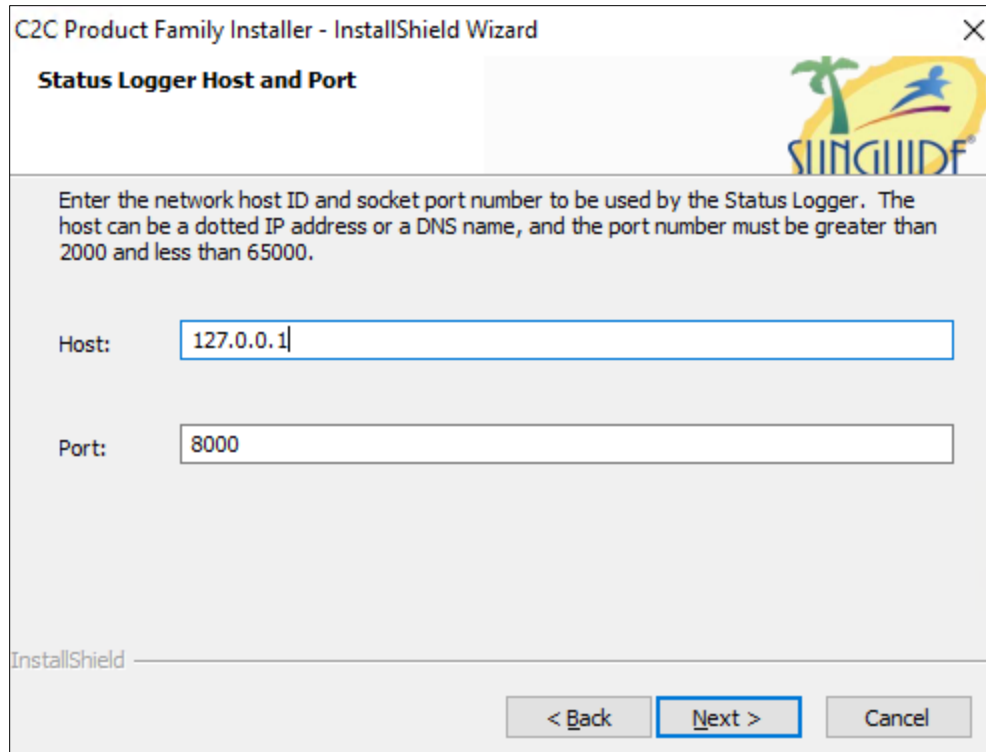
C2C Product Family Installer - InstallShield Wizard

×

Status Logger Host and Port

SUNGUIDE®

Enter the network host ID and socket port number to be used by the Status Logger. The host can be a dotted IP address or a DNS name, and the port number must be greater than 2000 and less than 65000.

Host: 127.0.0.1

Port: 8000

InstallShield

< Back

Next >

Cancel